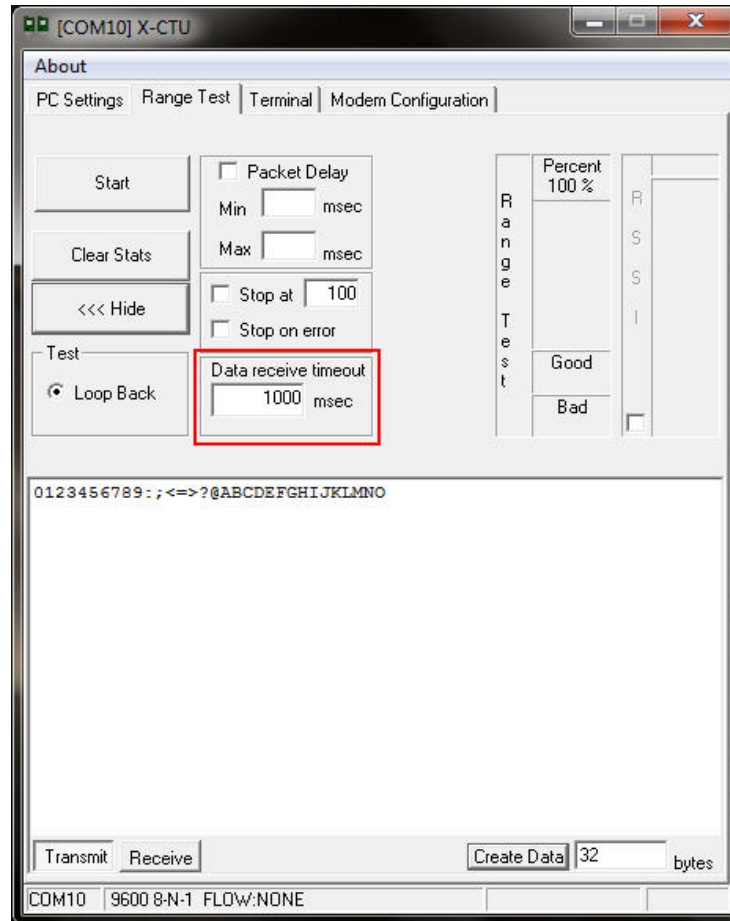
[COM10] X-CTU

About

PC Settings | Range Test | Terminal | Modem Configuration

Start

Packet Delay
Min msec
Max msec

Clear Stats

<<< Hide

Stop at 100
Stop on error

Test
Loop Back

Data receive timeout
1000 msec

Range Test

Percent
100 %

Good

Bad

RSSI

0123456789:;<=>?@ABCDEFGHIJKLMNO

Transmit | Receive

Create Data 32 bytes

COM10 | 9600 8-N-1 FLOW:NONE